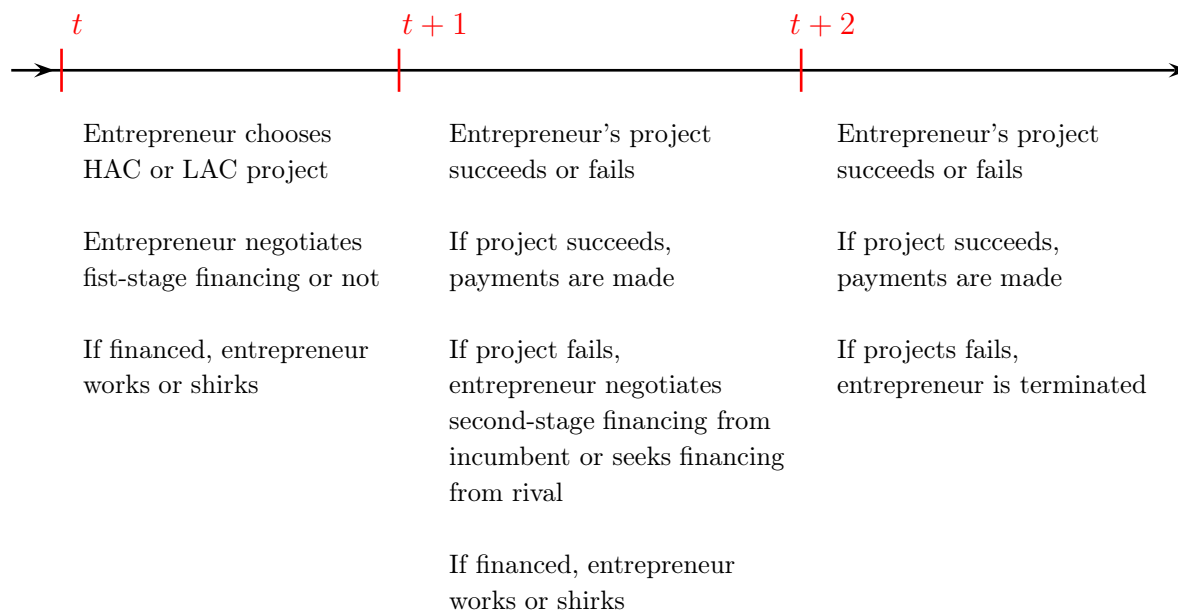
$t$

Entrepreneur chooses HAC or LAC project

Entrepreneur negotiates fist-stage financing or not

If financed, entrepreneur works or shirks

$t+1$

Entrepreneur's project succeeds or fails

If project succeeds, payments are made

If project fails, entrepreneur negotiates second-stage financing from incumbent or seeks financing from rival

If financed, entrepreneur works or shirks

$t+2$

Entrepreneur's project succeeds or fails

If project succeeds, payments are made

If projects fails, entrepreneur is terminated